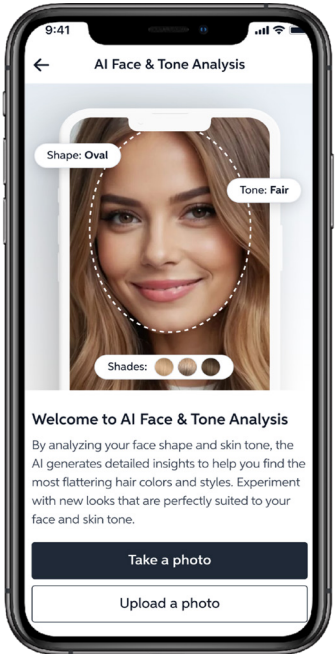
9:41

AI Face & Tone Analysis

Shape: Oval

Tone: Fair

Shades:

Welcome to AI Face & Tone Analysis

By analyzing your face shape and skin tone, the AI generates detailed insights to help you find the most flattering hair colors and styles. Experiment with new looks that are perfectly suited to your face and skin tone.

Take a photo

Upload a photo